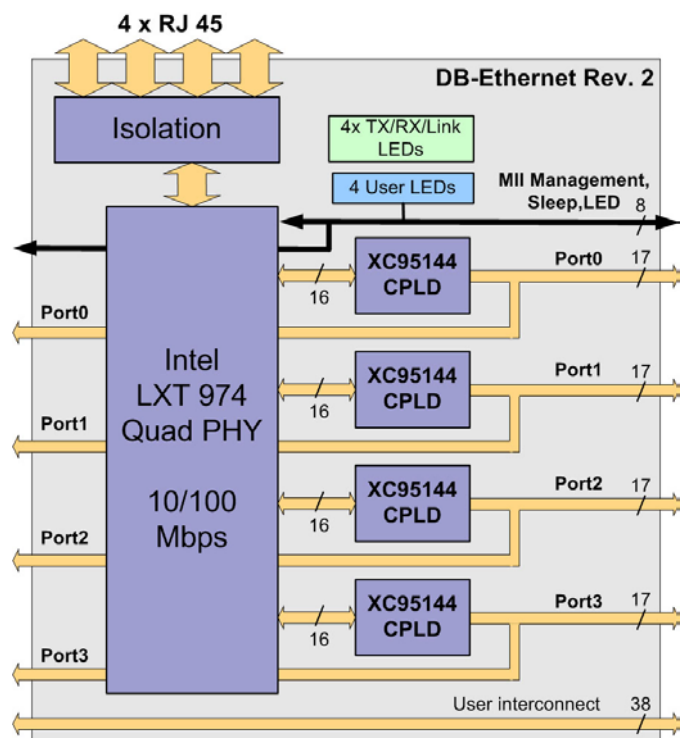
4 x RJ 45

DB-Ethernet Rev. 2

Isolation

4x TX/RX/Link LEDs

4 User LEDs

MII Management, Sleep,LED 8

Intel LXT 974 Quad PHY

10/100 Mbps

16
XC95144 CPLD
Port0 17

Port0

16
XC95144 CPLD
Port1 17

Port1

16
XC95144 CPLD
Port2 17

Port2

16
XC95144 CPLD
Port3 17

Port3

User interconnect 38